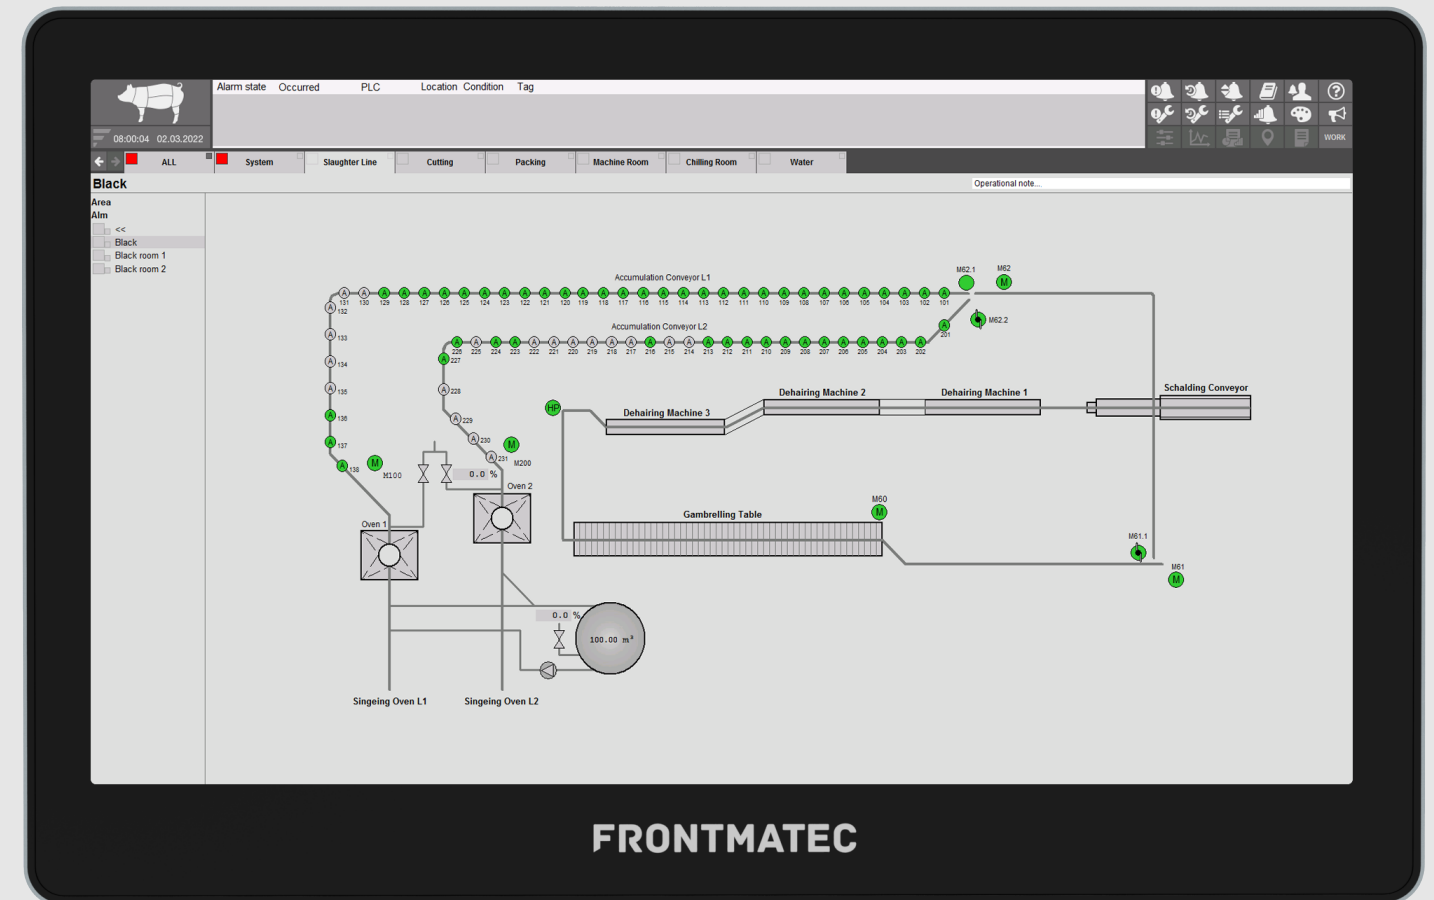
08:00:04 02.03.2022

Alarm state Occurred PLC Location Condition Tag

WORK

ALL System Slaughter Line Cutting Packing Machine Room Chilling Room Water

Black

Operational note...

Area
Alm
<<
Black
Black room 1
Black room 2

Accumulation Conveyor L1

131 130 129 128 127 126 125 124 123 122 121 120 119 118 117 116 115 114 113 112 111 110 109 108 107 106 105 104 103 102 101

M62.1 M62

132 133 134 135 136 137 138

Accumulation Conveyor L2

226 225 224 223 222 221 220 219 218 217 216 215 214 213 212 211 210 209 208 207 206 205 204 203 202

201 M62.2

227 228 229 230 231

M100 M200

0.0 %

Oven 1 Oven 2

HP

Dehairing Machine 3 Dehairing Machine 2 Dehairing Machine 1 Schalding Conveyor

M60

Gambrelling Table

M61.1 M61

0.0 %

100.00 m³

Singeing Oven L1 Singeing Oven L2

FRONTMATEC